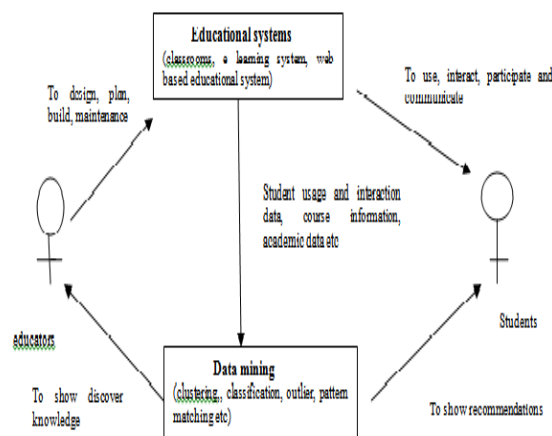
Educational systems
(classrooms, e learning system, web based educational system)

To design, plan, build, maintenance

To use, interact, participate and communicate

Student usage and interaction data, course information, academic data etc

educators

Students

Data mining
(clustering, classification, outlier, pattern matching etc)

To show discover knowledge

To show recommendations